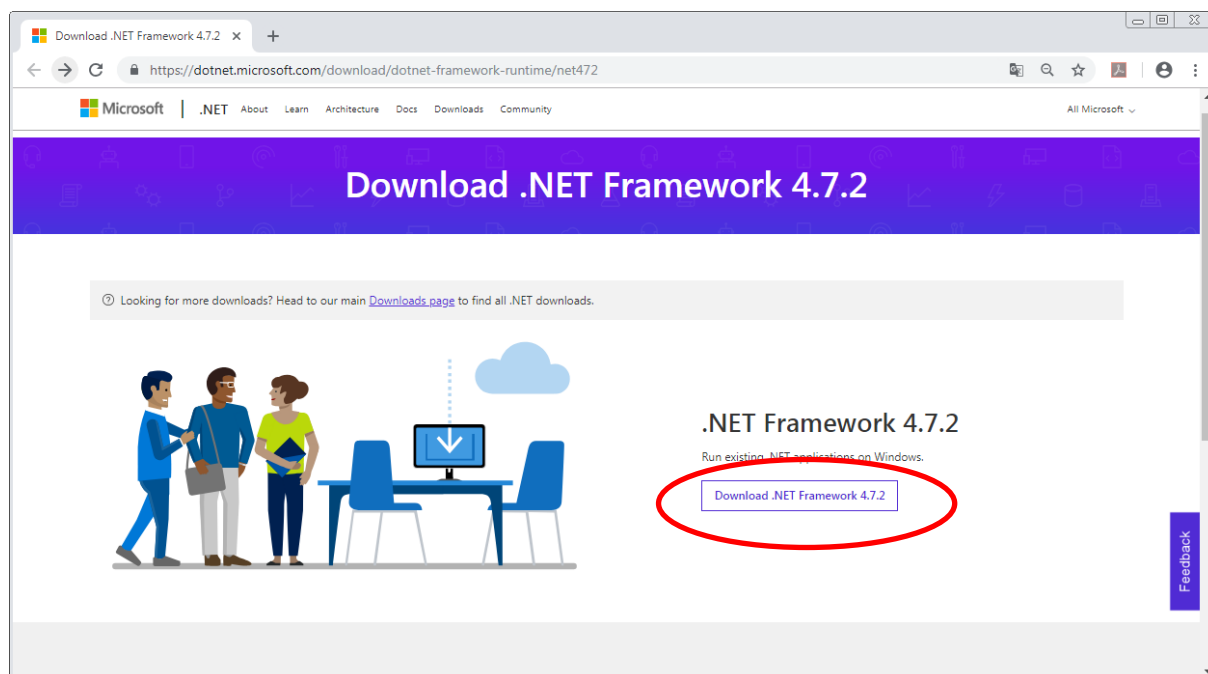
Download .NET Framework 4.7.2

https://dotnet.microsoft.com/download/dotnet-framework-runtime/net472

Microsoft | .NET About Learn Architecture Docs Downloads Community

All Microsoft

Download .NET Framework 4.7.2

Looking for more downloads? Head to our main Downloads page to find all .NET downloads.

.NET Framework 4.7.2

Run existing .NET applications on Windows.

Download .NET Framework 4.7.2

Feedback